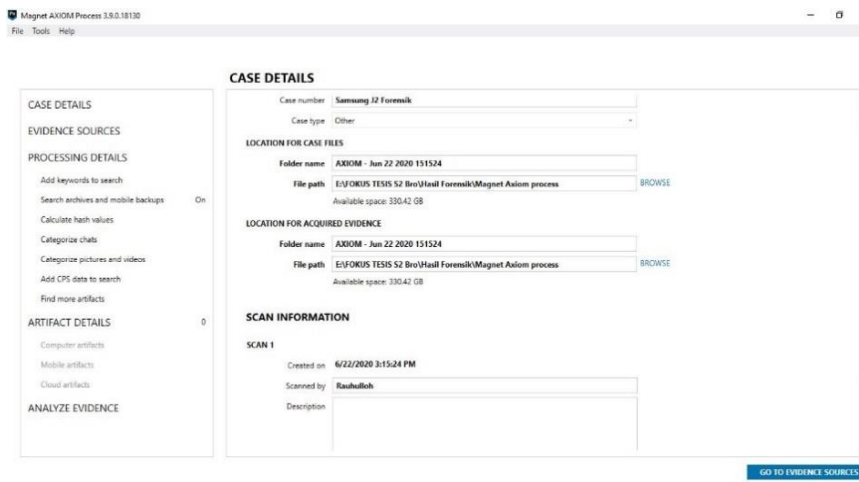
Magnet AXIOM Process 3.9.0.18130

File Tools Help

CASE DETAILS

CASE DETAILS

EVIDENCE SOURCES

PROCESSING DETAILS

Add keywords to search

Search archives and mobile backups On

Calculate hash values

Categorize chats

Categorize pictures and videos

Add CPS data to search

Find more artifacts

ARTIFACT DETAILS 0

Computer artifacts

Mobile artifacts

Cloud artifacts

ANALYZE EVIDENCE

Case number Samsung J2 Foremsik

Case type Other

LOCATION FOR CASE FILES

Folder name AXIOM - Jun 22 2020 151524

File path E:\FOKUS TESIS S2 Bro\Hasil Forensik\Magnet Axiom process BROWSE

Available space: 330.42 GB

LOCATION FOR ACQUIRED EVIDENCE

Folder name AXIOM - Jun 22 2020 151524

File path E:\FOKUS TESIS S2 Bro\Hasil Forensik\Magnet Axiom process BROWSE

Available space: 330.42 GB

SCAN INFORMATION

SCAN 1

Created on 6/22/2020 3:15:24 PM

Scanned by Rauhulloh

Description

GO TO EVIDENCE SOURCES